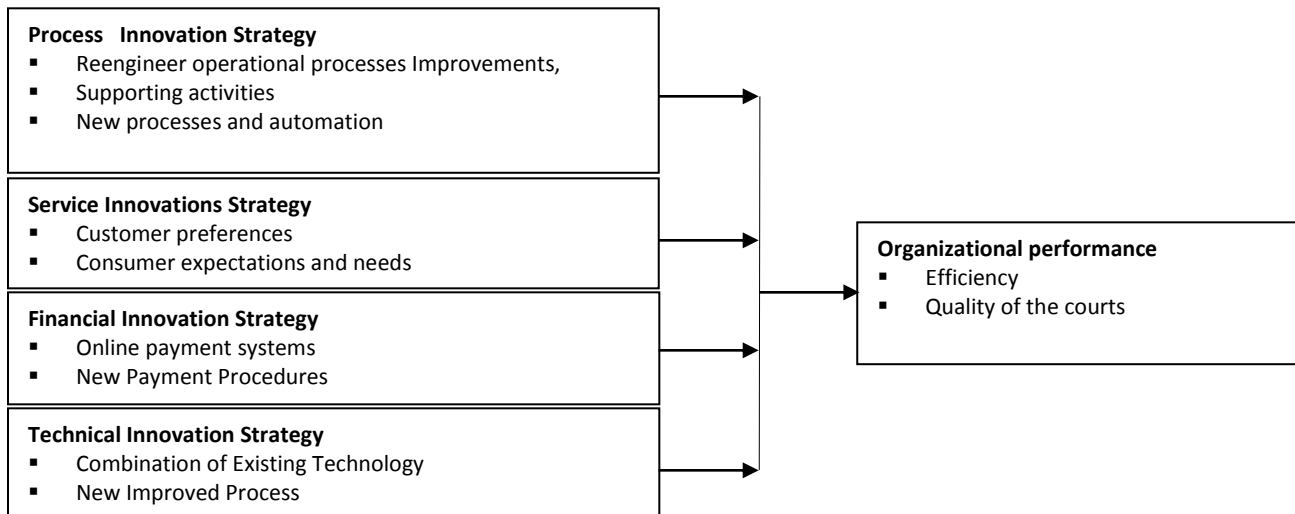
**Process Innovation Strategy**
- Reengineer operational processes Improvements,
- Supporting activities
- New processes and automation

**Service Innovations Strategy**
- Customer preferences
- Consumer expectations and needs

**Financial Innovation Strategy**
- Online payment systems
- New Payment Procedures

**Technical Innovation Strategy**
- Combination of Existing Technology
- New Improved Process

**Organizational performance**
- Efficiency
- Quality of the courts